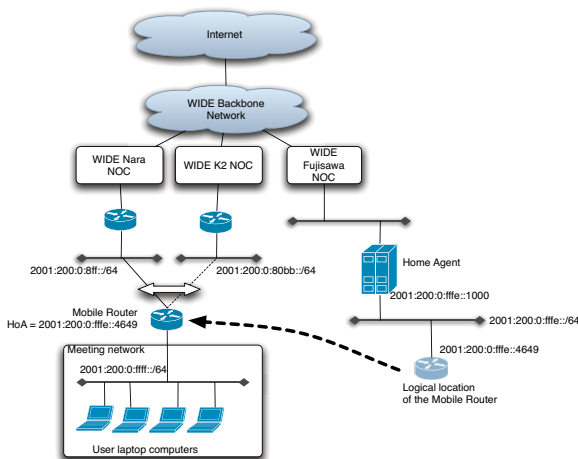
Internet

WIDE Backbone Network

WIDE Nara NOC

WIDE K2 NOC

WIDE Fujisawa NOC

2001:200:0:8ff::/64

2001:200:0:80bb::/64

Home Agent

2001:200:0:fffe::1000

Mobile Router
HoA = 2001:200:0:fffe::4649

2001:200:0:fffe::/64

2001:200:0:fffe::4649

Meeting network

2001:200:0:ffff::/64

Logical location of the Mobile Router

User laptop computers